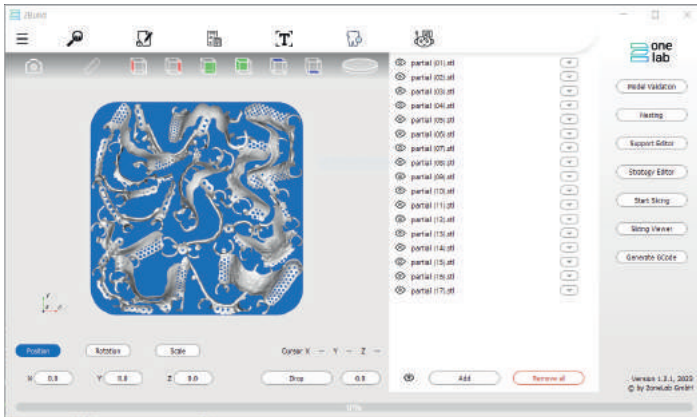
ZBuild

one lab

partial (01).stl
partial (02).stl
partial (03).stl
partial (04).stl
partial (05).stl
partial (06).stl
partial (07).stl
partial (08).stl
partial (09).stl
partial (10).stl
partial (11).stl
partial (12).stl
partial (13).stl
partial (14).stl
partial (15).stl
partial (16).stl
partial (17).stl

Model Validation
Nesting
Support Editor
Strategy Editor
Start Slicing
Slicing Viewer
Generate GCode

Position
Rotation
Scale
Cursor X – Y – Z –

X 0.0
Y 0.0
Z 0.0
Drop
0.0

Add
Remove all

Version 1.3.1, 2022
© by ZoneLab GmbH

10%